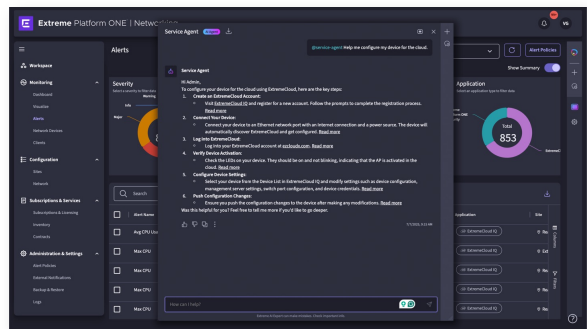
Extreme Platform ONE | Networking

Workspace
Monitoring
Dashboard
Visualize
Alerts
Network Devices
Clients
Configuration
Sites
Network
Subscriptions & Services
Subscriptions & Licensing
Inventory
Contracts
Administration & Settings
Alert Policies
External Notifications
Backup & Restore
Logs

Alerts
Severity
Info
Warning
Major
Search
Alert Name
Avg CPU
Max CPU
Max CPU
Max CPU
Max CPU
Max CPU

Alert Policies
Show Summary
Application
Total
853
ExtremeCloud
Application
Site
ExtremeCloud IQ
ExtremeCloud IQ
ExtremeCloud IQ
ExtremeCloud IQ
ExtremeCloud IQ
ExtremeCloud IQ

Service Agent

@service-agent Help me configure my device for the cloud.

Service Agent
Hi Admin,
To configure your device for the cloud using ExtremeCloud, here are the key steps:
1. Create an ExtremeCloud Account:
Visit ExtremeCloud IQ and register for a new account. Follow the prompts to complete the registration process. Read more
2. Connect Your Device:
Connect your device to an Ethernet network port with an Internet connection and a power source. The device will automatically discover ExtremeCloud and get configured. Read more
3. Log into ExtremeCloud:
Log into your ExtremeCloud account at extcloude.com. Read more
4. Verify Device Activation:
Check the LEDs on your device. They should be on and not blinking, indicating that the AP is activated in the cloud. Read more
5. Configure Device Settings:
Select your device from the Device List in ExtremeCloud IQ and modify settings such as device configuration, management server settings, switch port configuration, and device credentials. Read more
6. Push Configuration Changes:
Ensure you push the configuration changes to the device after making any modifications. Read more
Was this helpful for you? Feel free to tell me more if you'd like to go deeper.

How can I help?